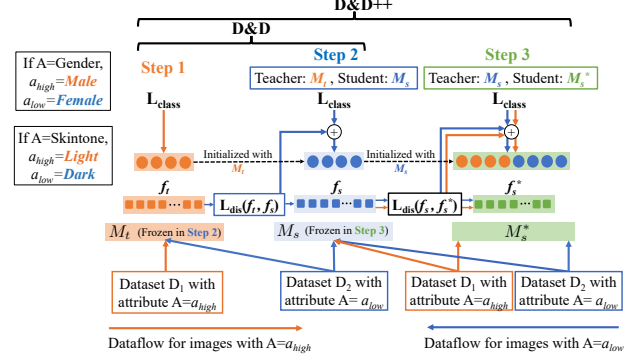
D&D++

D&D

If A=Gender, $a_{high}$=Male $a_{low}$=Female

If A=Skintone, $a_{high}$=Light $a_{low}$=Dark

Step 1

Step 2

Teacher: $M_t$ , Student: $M_s$

Step 3

Teacher: $M_s$ , Student: $M_s^*$

$\mathbf{L_{class}}$

$\mathbf{L_{class}}$

$\mathbf{L_{class}}$

Initialized with $M_t$

Initialized with $M_s$

$f_t$

$\mathbf{L_{dis}}(f_t, f_s)$

$f_s$

$\mathbf{L_{dis}}(f_s, f_s^*)$

$f_s^*$

$M_t$ (Frozen in Step 2)

$M_s$ (Frozen in Step 3)

$M_s^*$

Dataset $D_1$ with attribute A=$a_{high}$

Dataset $D_2$ with attribute A= $a_{low}$

Dataset $D_1$ with attribute A=$a_{high}$

Dataset $D_2$ with attribute A= $a_{low}$

Dataflow for images with A=$a_{high}$

Dataflow for images with A=$a_{low}$